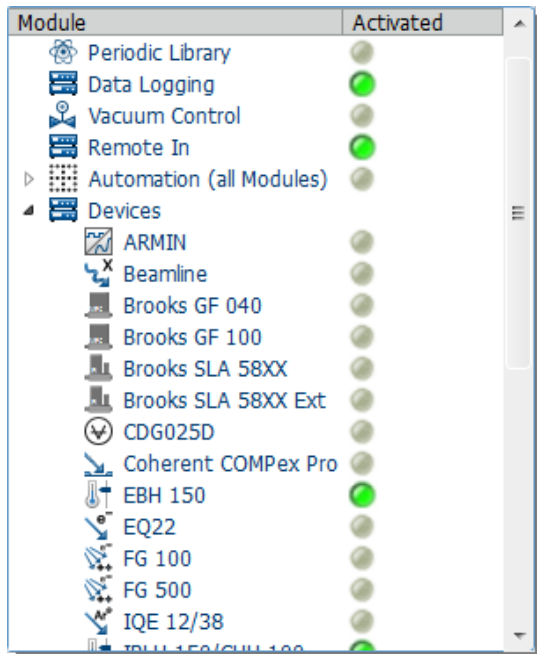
| Module | Activated |
|---|---|
| Periodic Library | |
| Data Logging | |
| Vacuum Control | |
| Remote In | |
| Automation (all Modules) | |
| Devices | |
| ARMIN | |
| Beamline | |
| Brooks GF 040 | |
| Brooks GF 100 | |
| Brooks SLA 58XX | |
| Brooks SLA 58XX Ext | |
| CDG025D | |
| Coherent COMPex Pro | |
| EBH 150 | |
| EQ22 | |
| FG 100 | |
| FG 500 | |
| IQE 12/38 | |
| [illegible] | |